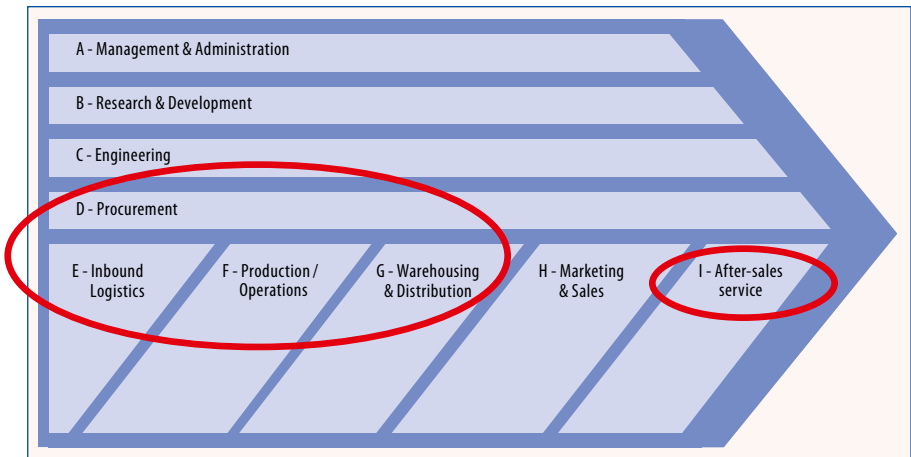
A - Management & Administration

B - Research & Development

C - Engineering

D - Procurement

E - Inbound Logistics

F - Production / Operations

G - Warehousing & Distribution

H - Marketing & Sales

I - After-sales service